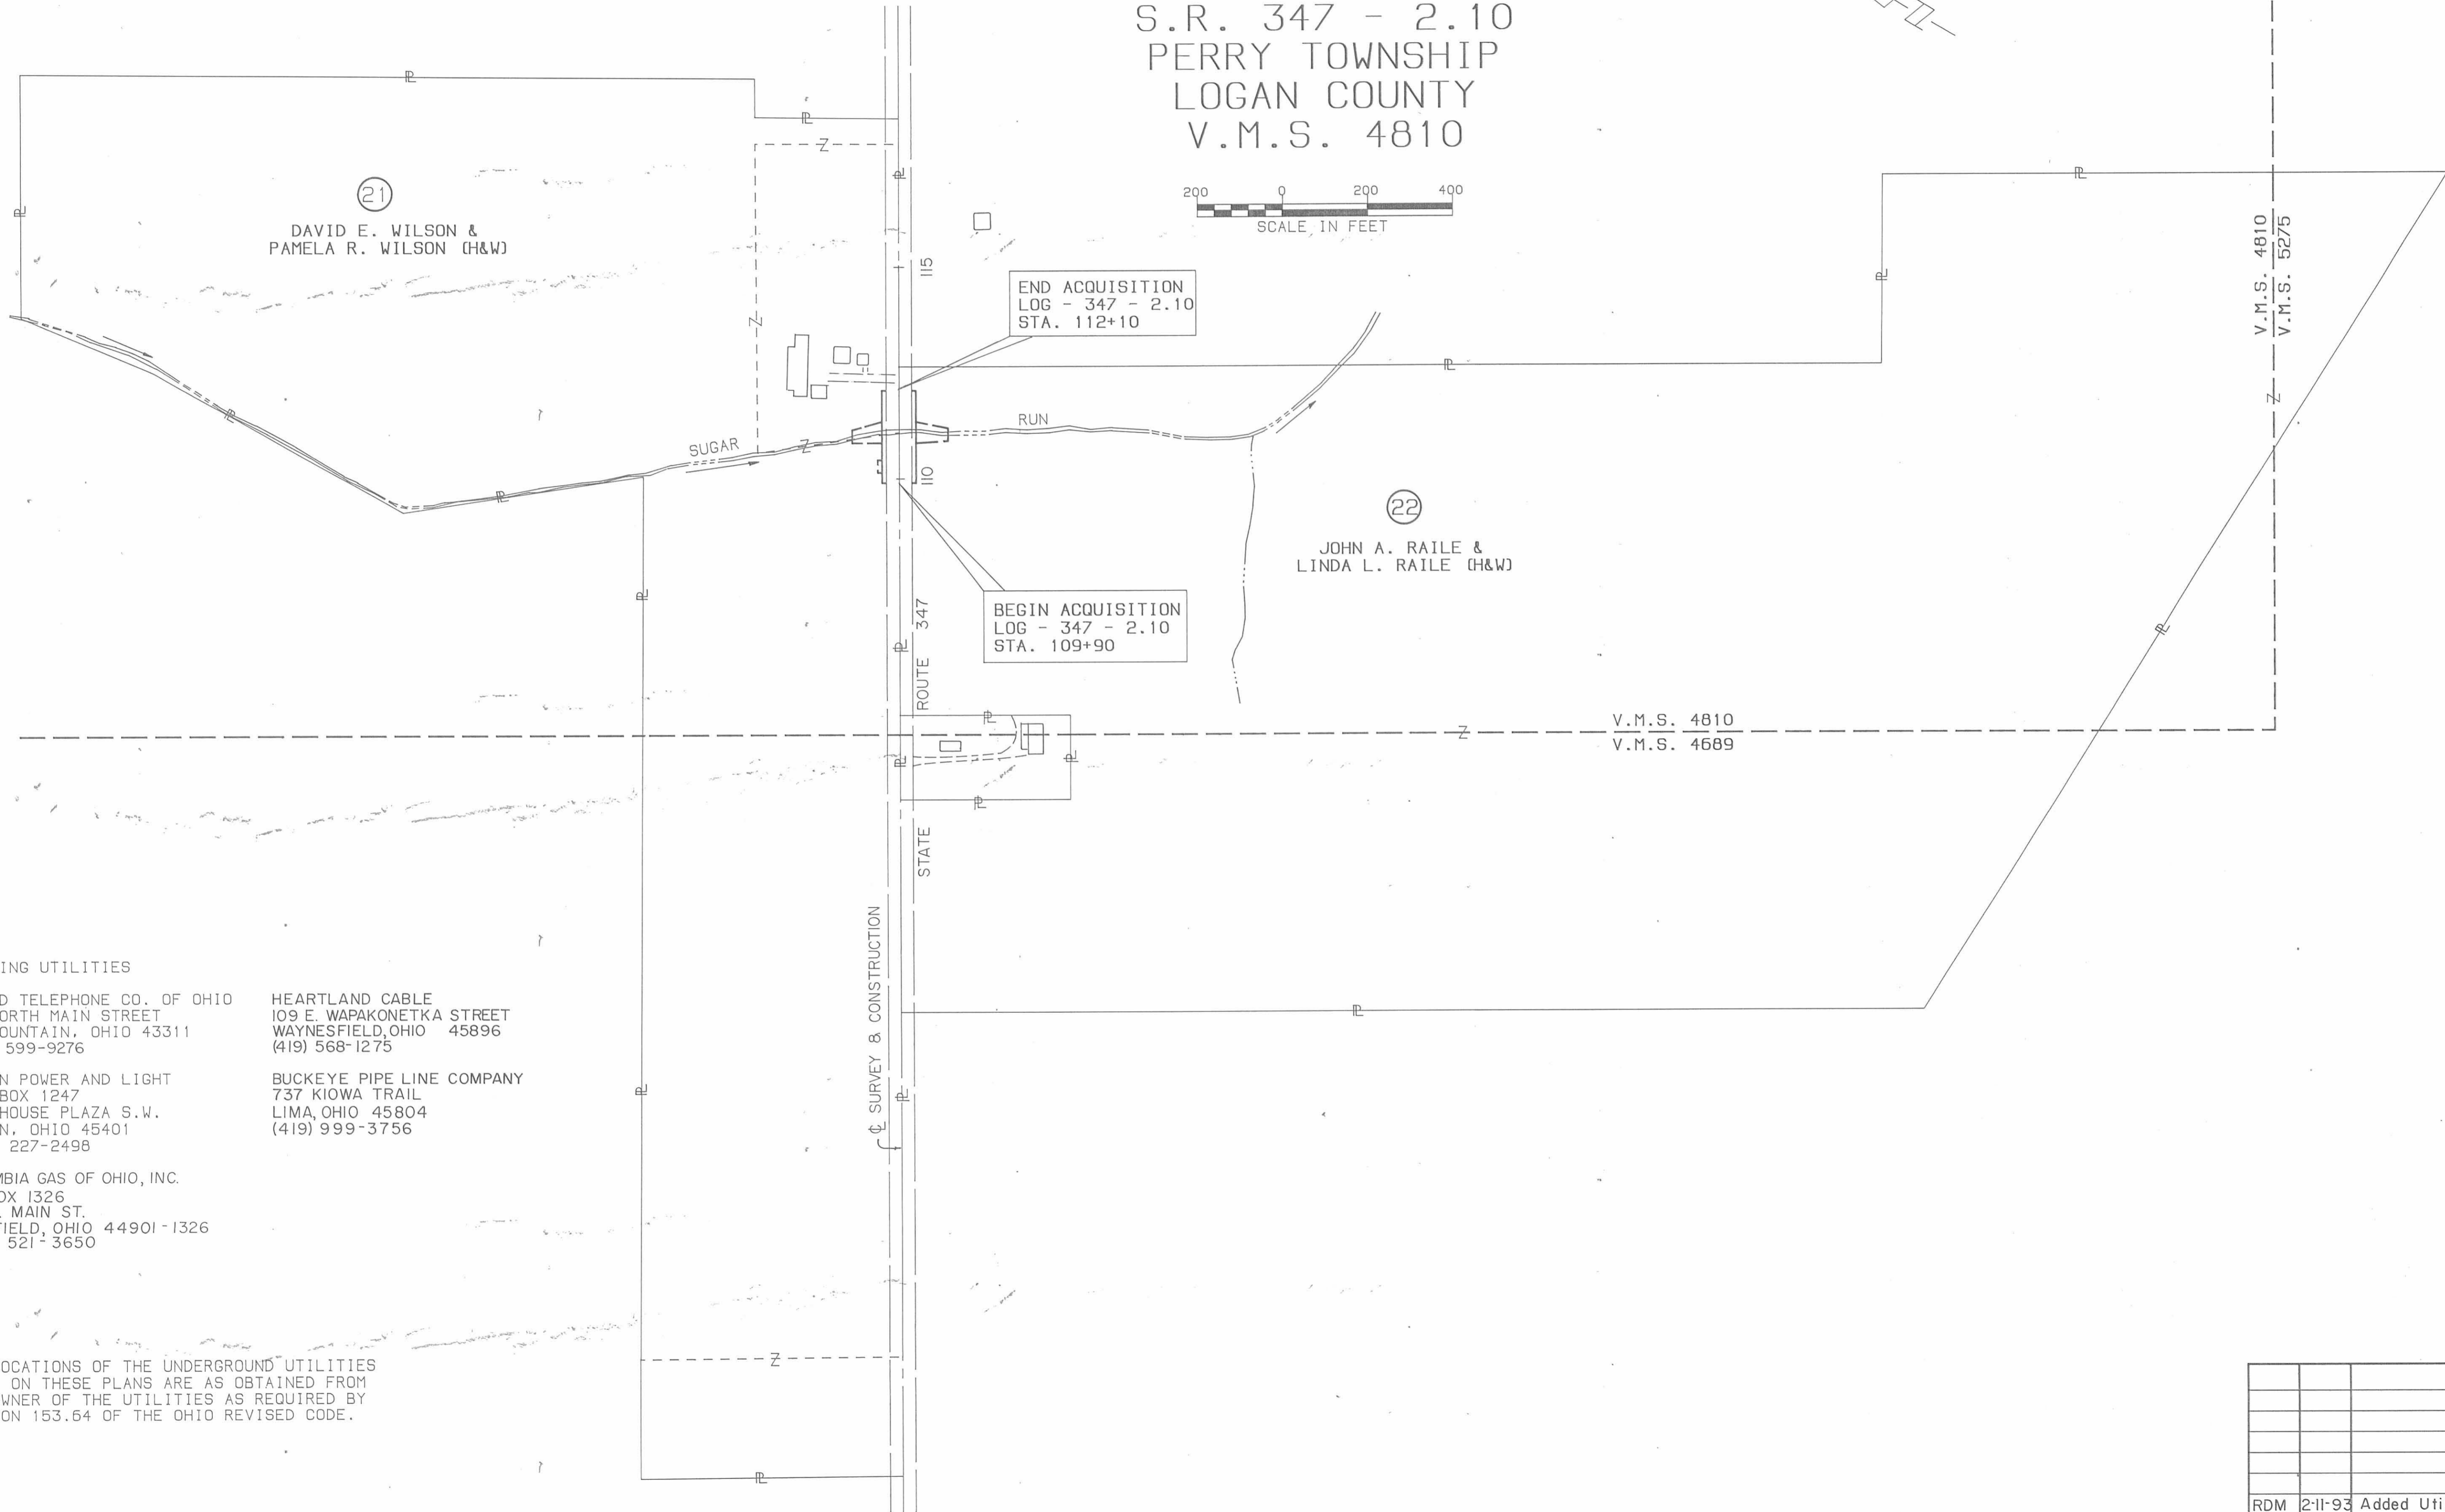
S.R. 347 - 2.10
PERRY TOWNSHIP
LOGAN COUNTY
V.M.S. 4810

200 0 200 400
SCALE IN FEET

21
DAVID E. WILSON &
PAMELA R. WILSON (H&W)

END ACQUISITION
LOG - 347 - 2.10
STA. 112+10

115

V.M.S. 4810
V.M.S. 5275

SUGAR
RUN

110

22
JOHN A. RAILE &
LINDA L. RAILE (H&W)

BEGIN ACQUISITION
LOG - 347 - 2.10
STA. 109+90

STATE ROUTE 347

V.M.S. 4810
V.M.S. 4689

℄ SURVEY & CONSTRUCTION

ING UTILITIES

D TELEPHONE CO. OF OHIO
ORTH MAIN STREET
OUNTAIN, OHIO 43311
599-9276

N POWER AND LIGHT
BOX 1247
HOUSE PLAZA S.W.
N, OHIO 45401
227-2498

MBIA GAS OF OHIO, INC.
OX 1326
. MAIN ST.
FIELD, OHIO 44901-1326
521-3650

HEARTLAND CABLE
109 E. WAPAKONETKA STREET
WAYNESFIELD, OHIO 45896
(419) 568-1275

BUCKEYE PIPE LINE COMPANY
737 KIOWA TRAIL
LIMA, OHIO 45804
(419) 999-3756

OCATIONS OF THE UNDERGROUND UTILITIES
ON THESE PLANS ARE AS OBTAINED FROM
WNER OF THE UTILITIES AS REQUIRED BY
ON 153.64 OF THE OHIO REVISED CODE.

| | | |
|---|---|---|
| | | |
| | | |
| | | |
| | | |
| | | |
| RDM | 2-11-93 | Added Uti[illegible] |